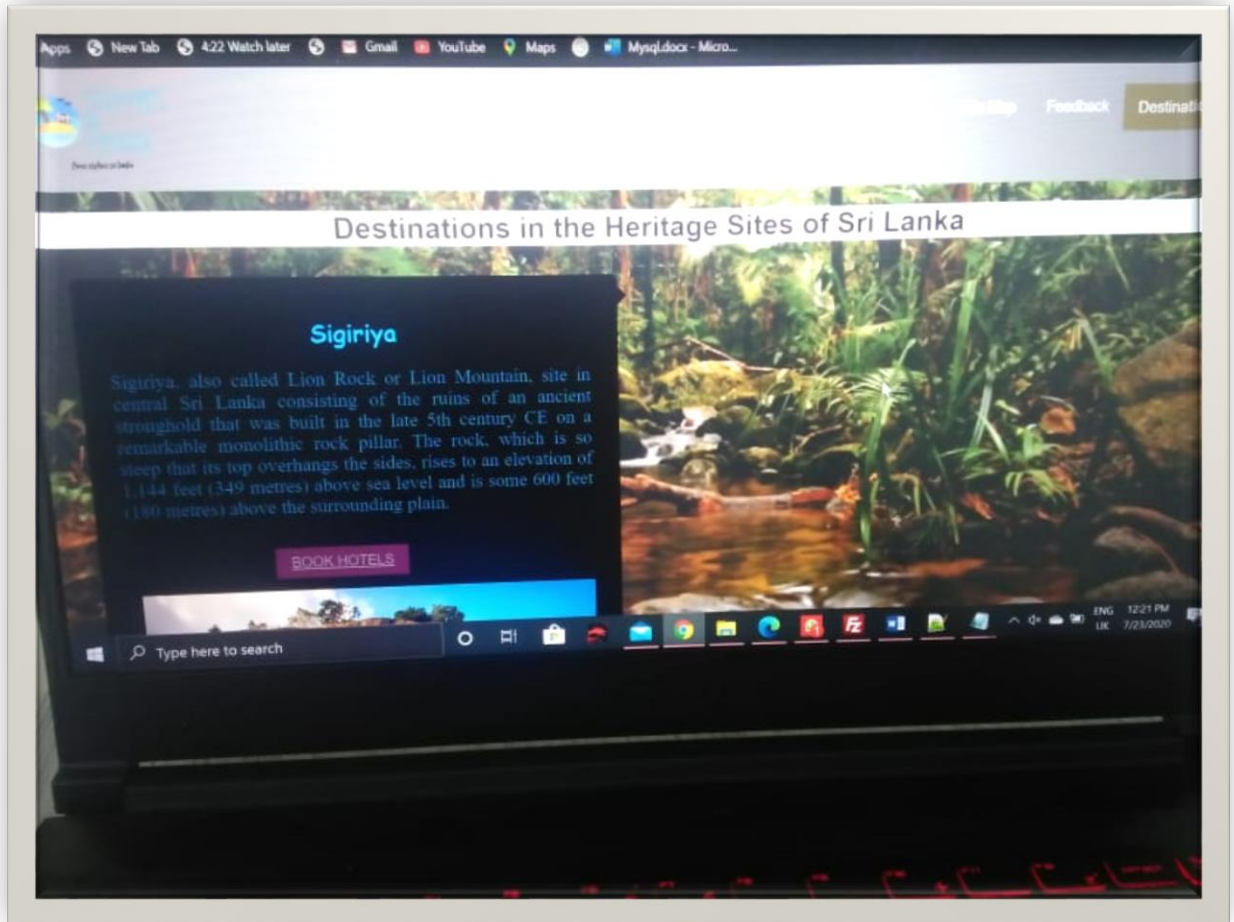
Apps New Tab 4:22 Watch later Gmail YouTube Maps Mysql.docx - Micro...

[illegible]

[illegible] Feedback Destinati

Destinations in the Heritage Sites of Sri Lanka

Sigiriya

Sigiriya, also called Lion Rock or Lion Mountain, site in central Sri Lanka consisting of the ruins of an ancient stronghold that was built in the late 5th century CE on a remarkable monolithic rock pillar. The rock, which is so steep that its top overhangs the sides, rises to an elevation of 1,144 feet (349 metres) above sea level and is some 600 feet (180 metres) above the surrounding plain.

BOOK HOTELS

Type here to search

ENG UK 12:21 PM 7/23/2020